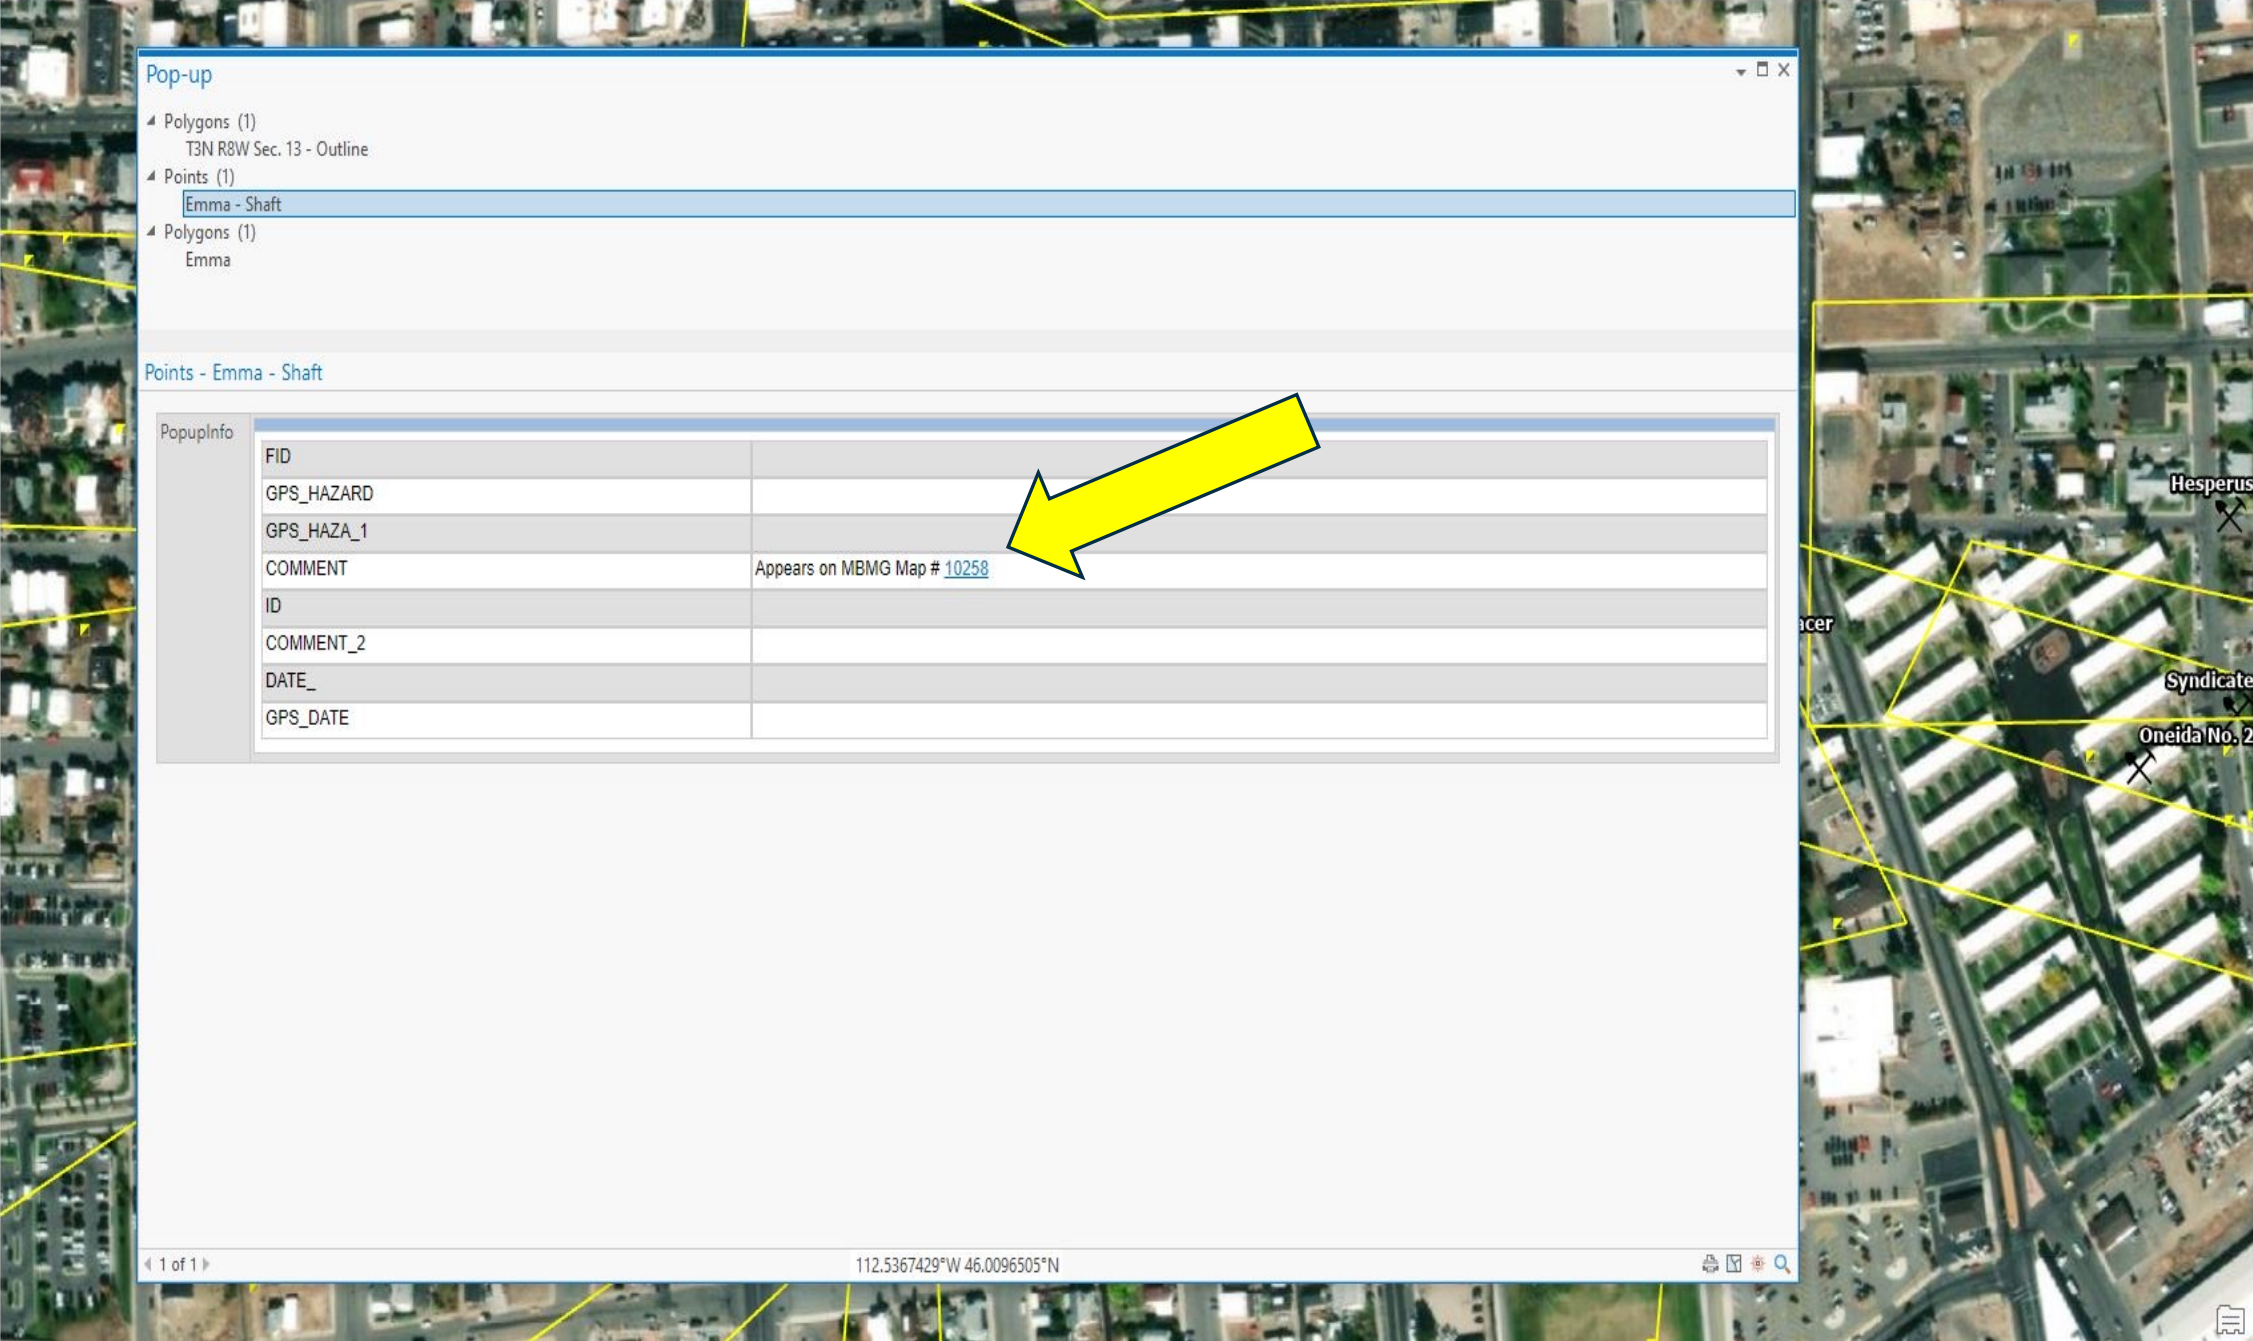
Pop-up

Polygons (1)
T3N R8W Sec. 13 - Outline
Points (1)
Emma - Shaft
Polygons (1)
Emma

Points - Emma - Shaft

PopupInfo

| FID | |
|---|---|
| GPS_HAZARD | |
| GPS_HAZA_1 | |
| COMMENT | Appears on MBMG Map # 10258 |
| ID | |
| COMMENT_2 | |
| DATE_ | |
| GPS_DATE | |

1 of 1

112.5367429°W 46.0096505°N

Hesperus
acer
Syndicate
Oneida No. 2